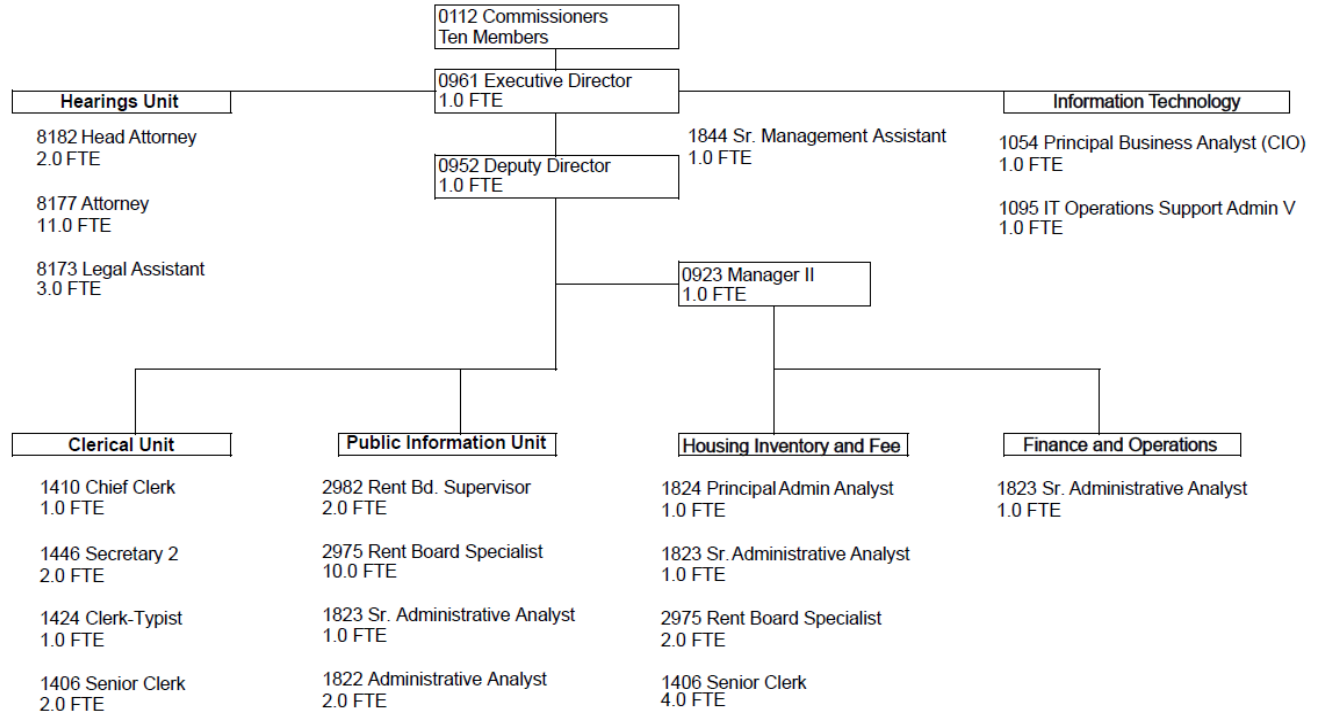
0112 Commissioners
Ten Members

0961 Executive Director
1.0 FTE

Hearings Unit

8182 Head Attorney
2.0 FTE

8177 Attorney
11.0 FTE

8173 Legal Assistant
3.0 FTE

0952 Deputy Director
1.0 FTE

1844 Sr. Management Assistant
1.0 FTE

Information Technology

1054 Principal Business Analyst (CIO)
1.0 FTE

1095 IT Operations Support Admin V
1.0 FTE

0923 Manager II
1.0 FTE

Clerical Unit

1410 Chief Clerk
1.0 FTE

1446 Secretary 2
2.0 FTE

1424 Clerk-Typist
1.0 FTE

1406 Senior Clerk
2.0 FTE

Public Information Unit

2982 Rent Bd. Supervisor
2.0 FTE

2975 Rent Board Specialist
10.0 FTE

1823 Sr. Administrative Analyst
1.0 FTE

1822 Administrative Analyst
2.0 FTE

Housing Inventory and Fee

1824 Principal Admin Analyst
1.0 FTE

1823 Sr. Administrative Analyst
1.0 FTE

2975 Rent Board Specialist
2.0 FTE

1406 Senior Clerk
4.0 FTE

Finance and Operations

1823 Sr. Administrative Analyst
1.0 FTE